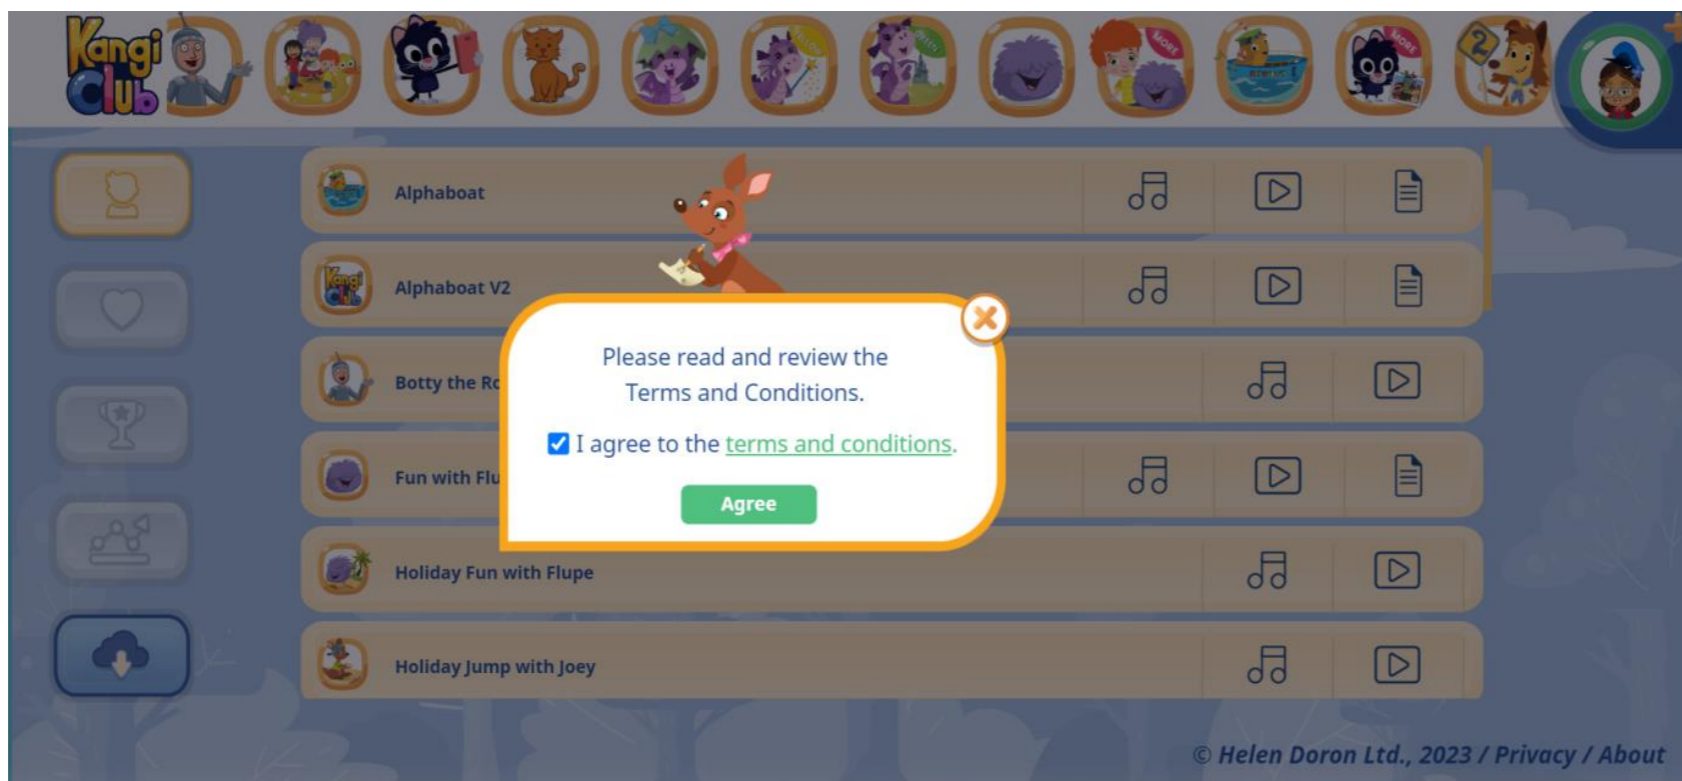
Kangi Club

MORE

MORE

MORE

Alphaboat

Alphaboat V2

Botty the Ro

Fun with Flu

Holiday Fun with Flupe

Holiday Jump with Joey

Please read and review the Terms and Conditions.

I agree to the terms and conditions.

Agree

© Helen Doron Ltd., 2023 / Privacy / About